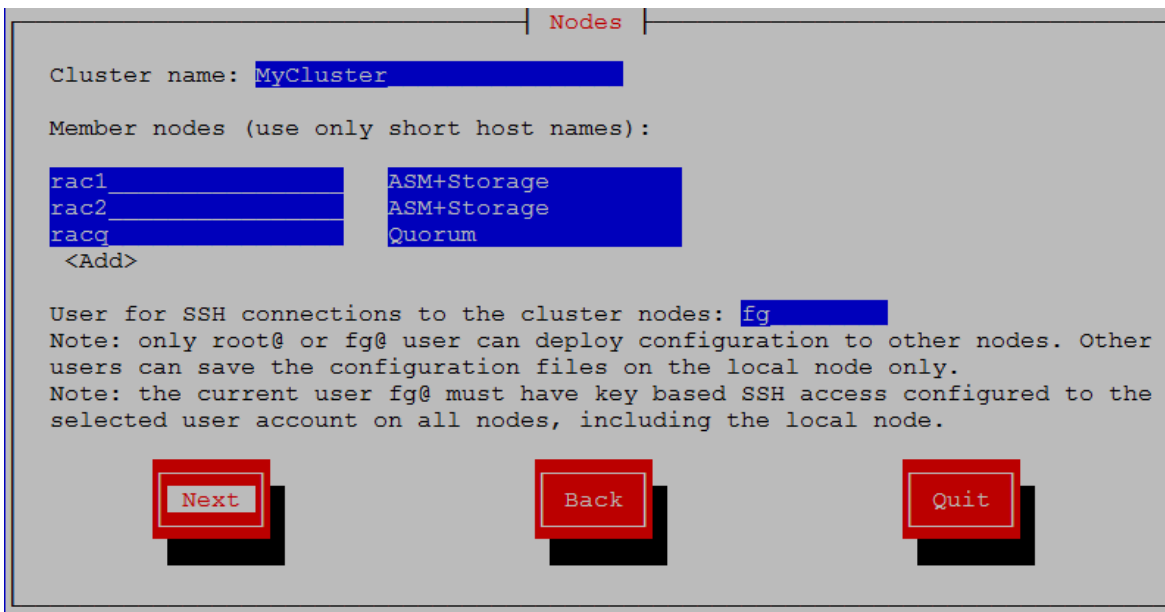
Nodes

Cluster name: MyCluster

Member nodes (use only short host names):

rac1 ASM+Storage
rac2 ASM+Storage
racq Quorum
<Add>

User for SSH connections to the cluster nodes: fg
Note: only root@ or fg@ user can deploy configuration to other nodes. Other users can save the configuration files on the local node only.
Note: the current user fg@ must have key based SSH access configured to the selected user account on all nodes, including the local node.

Next Back Quit